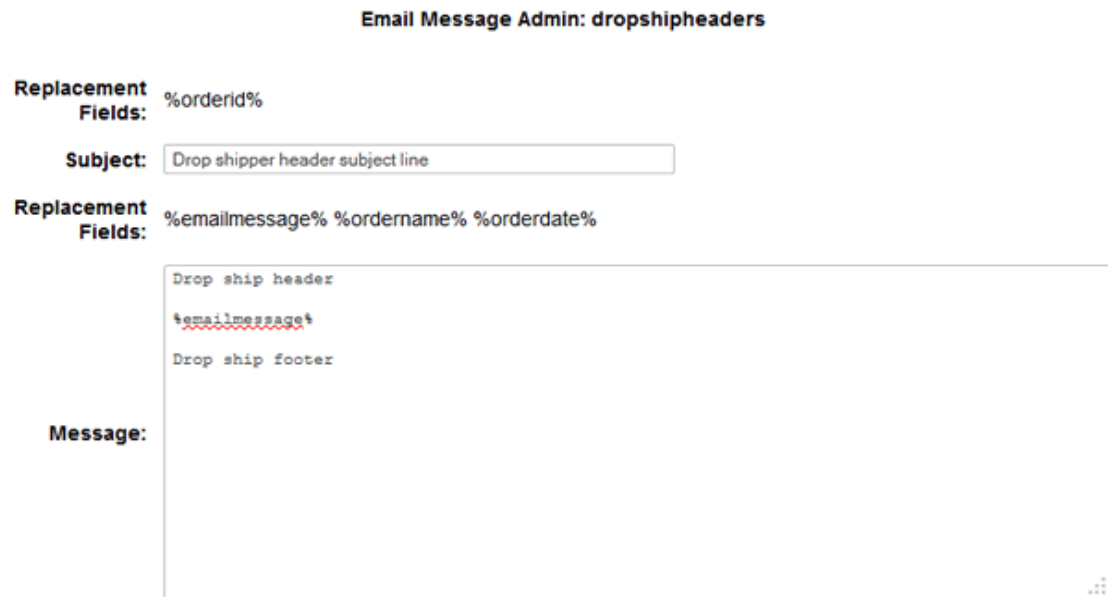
Email Message Admin: dropshipheaders

Replacement Fields: %orderid%

Subject: Drop shipper header subject line

Replacement Fields: %emailmessage% %ordername% %orderdate%

Message:

Drop ship header

%emailmessage%

Drop ship footer